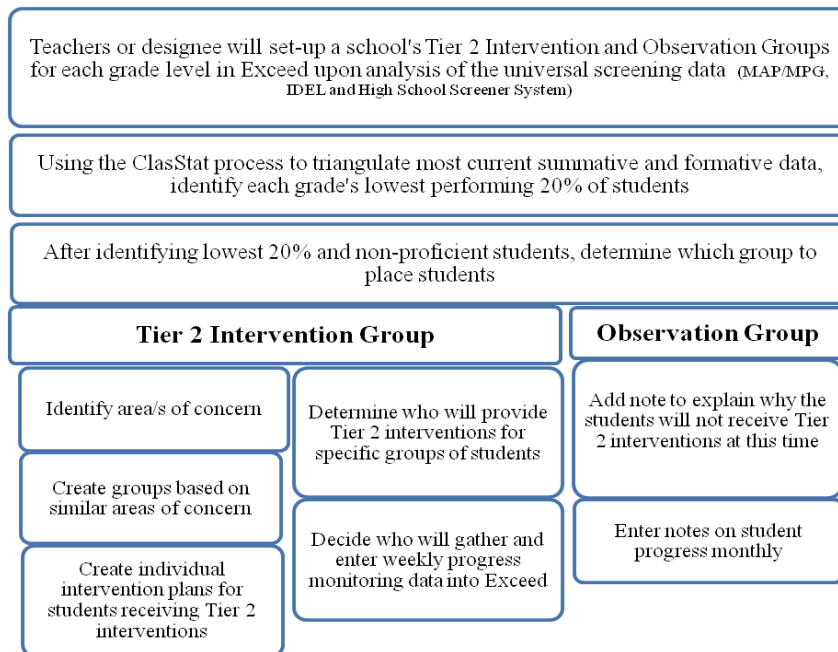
Teachers or designee will set-up a school's Tier 2 Intervention and Observation Groups for each grade level in Exceed upon analysis of the universal screening data (MAP/MPG, IDEL and High School Screener System)

Using the ClasStat process to triangulate most current summative and formative data, identify each grade's lowest performing 20% of students

After identifying lowest 20% and non-proficient students, determine which group to place students

Tier 2 Intervention Group

Identify area/s of concern

Create groups based on similar areas of concern

Create individual intervention plans for students receiving Tier 2 interventions

Determine who will provide Tier 2 interventions for specific groups of students

Decide who will gather and enter weekly progress monitoring data into Exceed

Observation Group

Add note to explain why the students will not receive Tier 2 interventions at this time

Enter notes on student progress monthly